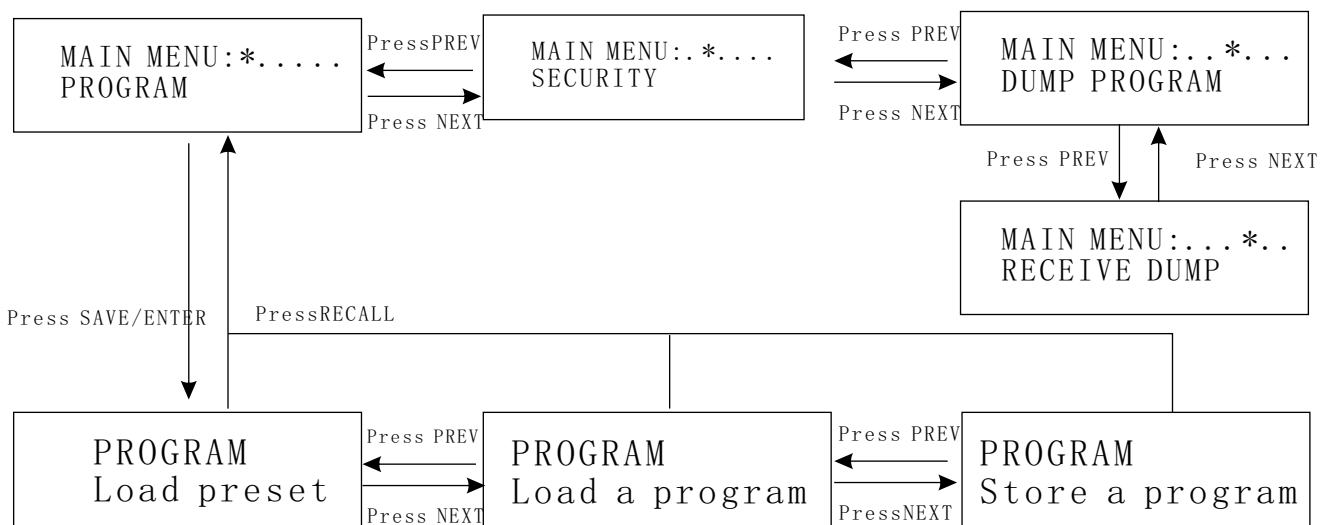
MAIN MENU:*.....
PROGRAM

PressPREV

Press NEXT

MAIN MENU:.*....
SECURITY

Press PREV

Press NEXT

MAIN MENU:..*...
DUMP PROGRAM

Press PREV

Press NEXT

MAIN MENU:...*..
RECEIVE DUMP

Press SAVE/ENTER

PressRECALL

PROGRAM
Load preset

Press PREV

Press NEXT

PROGRAM
Load a program

Press PREV

PressNEXT

PROGRAM
Store a program